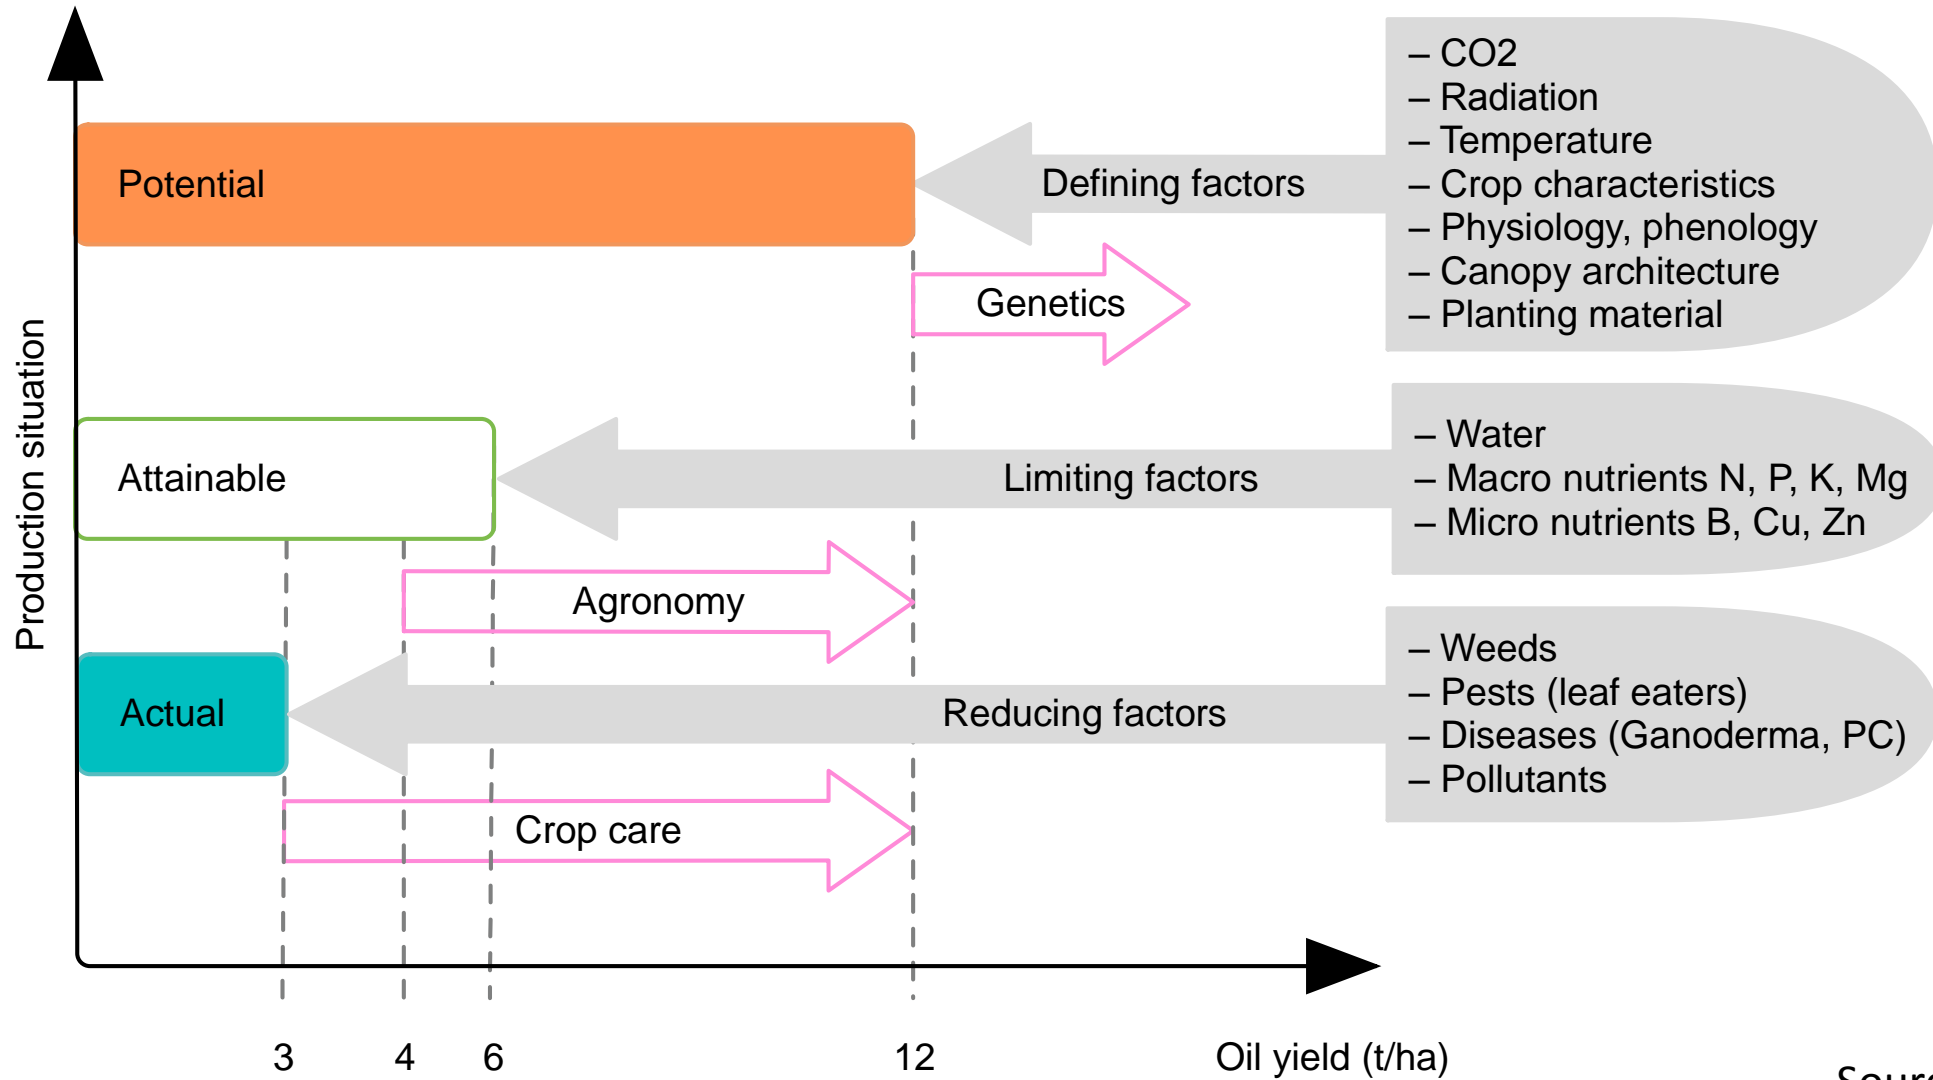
Production situation

Potential

Defining factors

– CO2
– Radiation
– Temperature
– Crop characteristics
– Physiology, phenology
– Canopy architecture
– Planting material

Genetics

Attainable

Limiting factors

– Water
– Macro nutrients N, P, K, Mg
– Micro nutrients B, Cu, Zn

Agronomy

Actual

Reducing factors

– Weeds
– Pests (leaf eaters)
– Diseases (Ganoderma, PC)
– Pollutants

Crop care

3 4 6 12 Oil yield (t/ha)

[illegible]